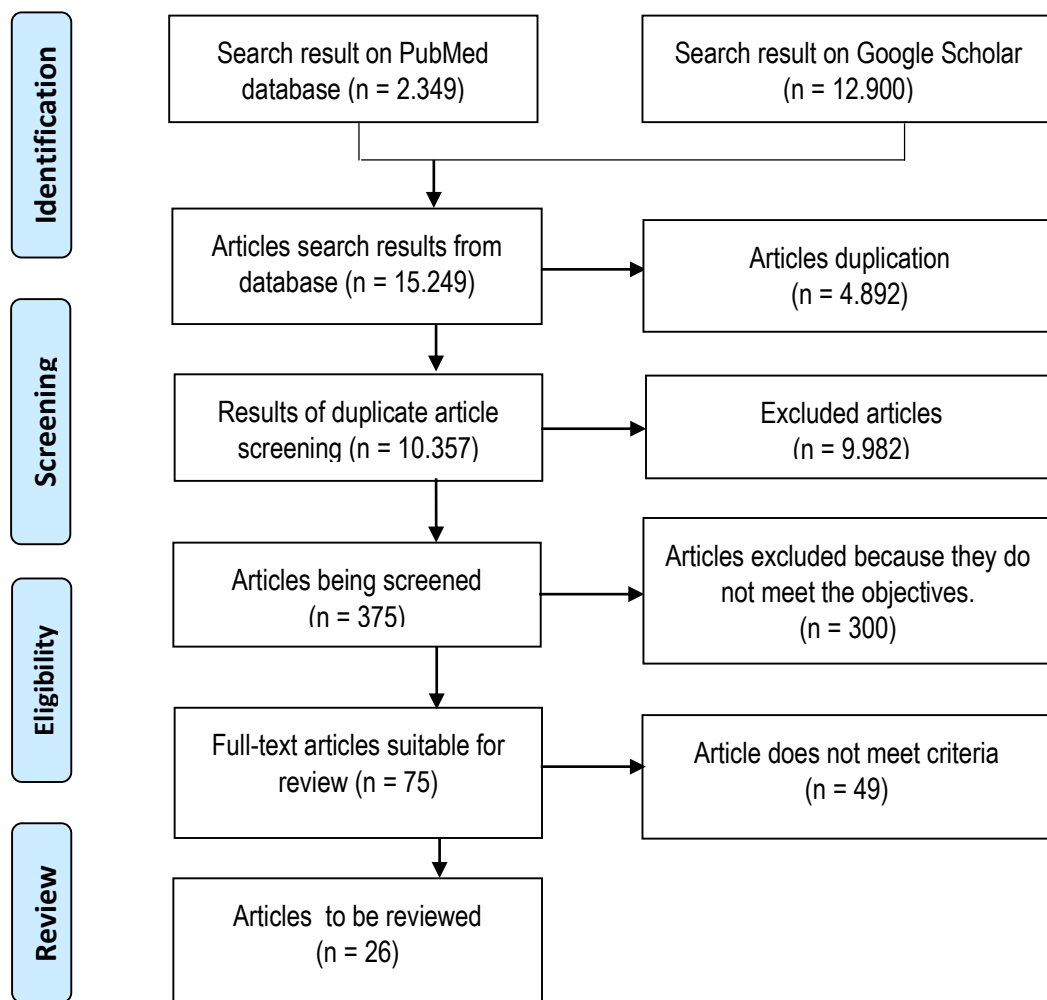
Identification

Search result on PubMed database (n = 2.349)

Search result on Google Scholar (n = 12.900)

Articles search results from database (n = 15.249)

Articles duplication (n = 4.892)

Screening

Results of duplicate article screening (n = 10.357)

Excluded articles (n = 9.982)

Articles being screened (n = 375)

Articles excluded because they do not meet the objectives. (n = 300)

Eligibility

Full-text articles suitable for review (n = 75)

Article does not meet criteria (n = 49)

Review

Articles to be reviewed (n = 26)